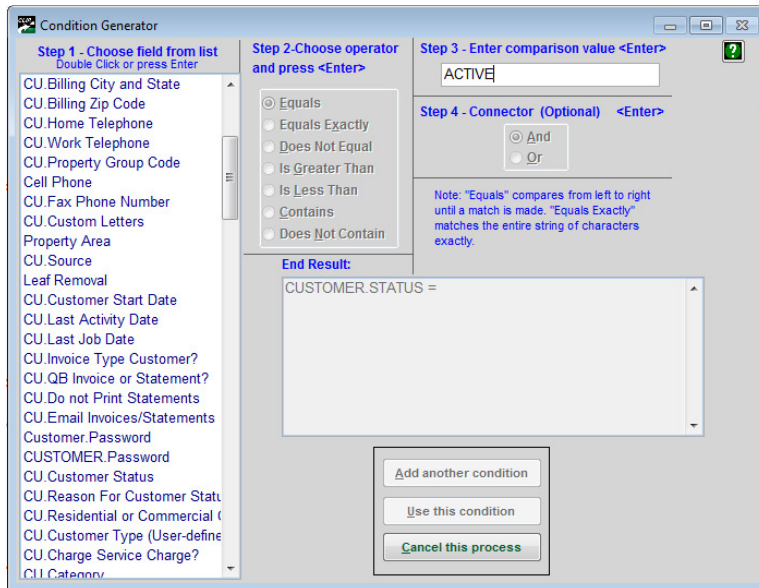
Condition Generator

Step 1 - Choose field from list
Double Click or press Enter

CU.Billing City and State
CU.Billing Zip Code
CU.Home Telephone
CU.Work Telephone
CU.Property Group Code
Cell Phone
CU.Fax Phone Number
CU.Custom Letters
Property Area
CU.Source
Leaf Removal
CU.Customer Start Date
CU.Last Activity Date
CU.Last Job Date
CU.Invoice Type Customer?
CU.QB Invoice or Statement?
CU.Do not Print Statements
CU.Email Invoices/Statements
Customer.Password
CUSTOMER.Password
CU.Customer Status
CU.Reason For Customer Statu
CU.Residential or Commercial (
CU.Customer Type (User-define
CU.Charge Service Charge?
CU.Category

Step 2-Choose operator and press <Enter>

Equals
Equals Exactly
Does Not Equal
Is Greater Than
Is Less Than
Contains
Does Not Contain

Step 3 - Enter comparison value <Enter>

ACTIVE

Step 4 - Connector (Optional) <Enter>

And
Or

Note: "Equals" compares from left to right until a match is made. "Equals Exactly" matches the entire string of characters exactly.

End Result:

CUSTOMER.STATUS =

Add another condition
Use this condition
Cancel this process